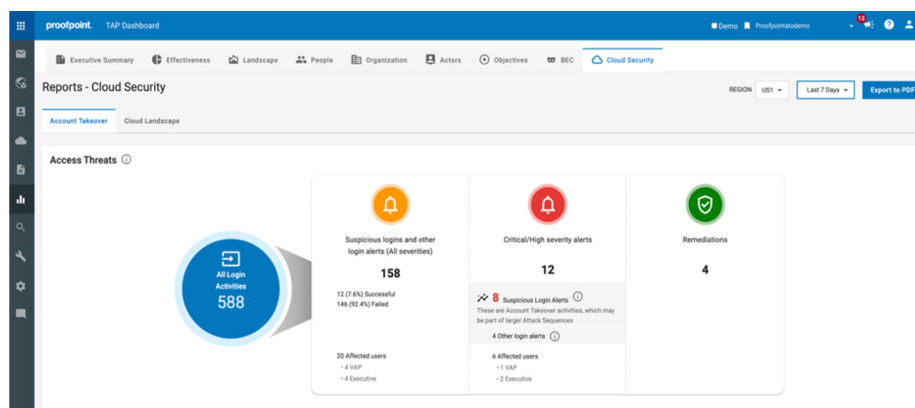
proofpoint. TAP Dashboard

Demo Proofpointatodemo 13

Executive Summary | Effectiveness | Landscape | People | Organization | Actors | Objectives | BEC | Cloud Security

Reports - Cloud Security

REGION US1 | Last 7 Days | Export to PDF

Account Takeover | Cloud Landscape

Access Threats

All Login Activities
588

Suspicious logins and other login alerts (All severities)
158
12 (7.6%) Successful
146 (92.4%) Failed

20 Affected users
• 4 VAP
• 4 Executive

Critical/High severity alerts
12

8 Suspicious Login Alerts
These are Account Takeover activities, which may be part of larger Attack Sequences

4 Other login alerts

6 Affected users
• 1 VAP
• 2 Executive

Remediations
4